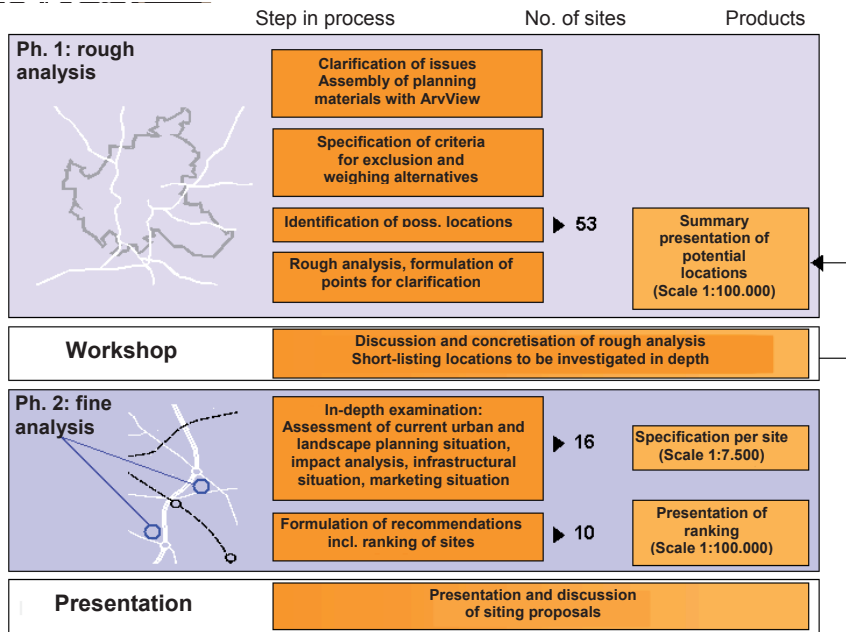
Step in process

No. of sites

Products

Ph. 1: rough analysis

Clarification of issues
Assembly of planning materials with ArvView

Specification of criteria for exclusion and weighing alternatives

Identification of poss. locations

▶ 53

Summary presentation of potential locations
(Scale 1:100.000)

Rough analysis, formulation of points for clarification

Workshop

Discussion and concretisation of rough analysis
Short-listing locations to be investigated in depth

Ph. 2: fine analysis

In-depth examination:
Assessment of current urban and landscape planning situation, impact analysis, infrastructural situation, marketing situation

▶ 16

Specification per site
(Scale 1:7.500)

Formulation of recommendations incl. ranking of sites

▶ 10

Presentation of ranking
(Scale 1:100.000)

Presentation

Presentation and discussion of siting proposals